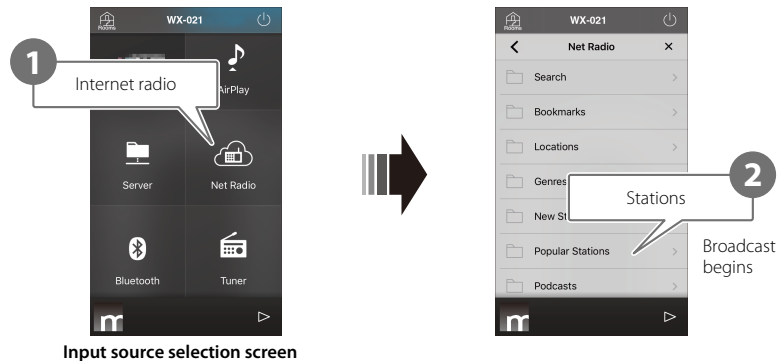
Rooms WX-021

1

Internet radio

AirPlay

Server

Net Radio

Bluetooth

Tuner

Input source selection screen

Rooms WX-021

Net Radio

Search

Bookmarks

Locations

Genres

New St

Stations

2

Popular Stations

Podcasts

Broadcast begins